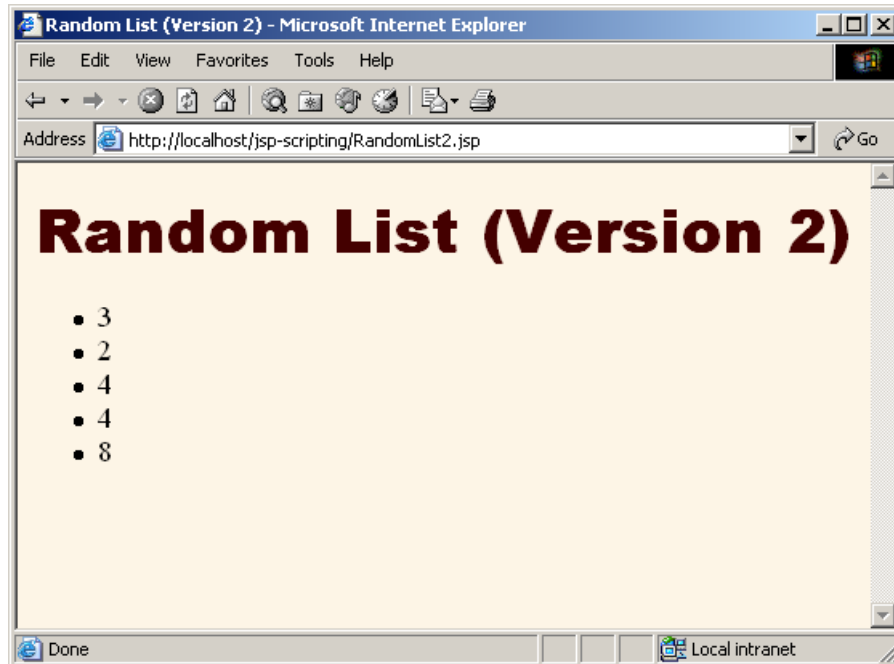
Random List (Version 2) - Microsoft Internet Explorer

File Edit View Favorites Tools Help

Address http://localhost/jsp-scripting/RandomList2.jsp Go

# Random List (Version 2)

- 3
- 2
- 4
- 4
- 8

Done Local intranet